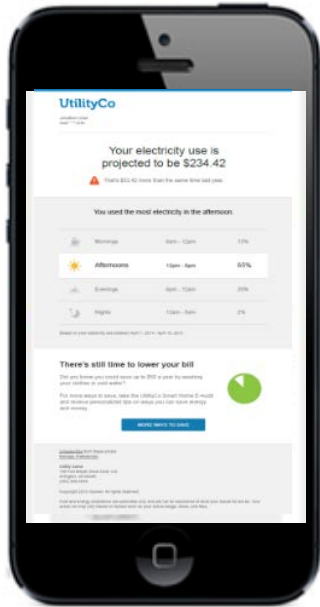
UtilityCo

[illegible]

Your electricity use is projected to be $234.42

That's $32.42 more than the same time last year.

You used the most electricity in the afternoon.

| | | |
|---|---|---|
| Mornings | 6am - 12pm | 13% |
| Afternoons | 12pm - 6pm | 65% |
| Evenings | 6pm - 12am | 20% |
| Nights | 12am - 6am | 2% |

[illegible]

There's still time to lower your bill

Did you know you could save up to $50 a year by washing your clothes in cold water?

For more ways to save, take the UtilityCo Smart Home E-audit and receive personalized tips on ways you can save energy and money.

MORE WAYS TO SAVE

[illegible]